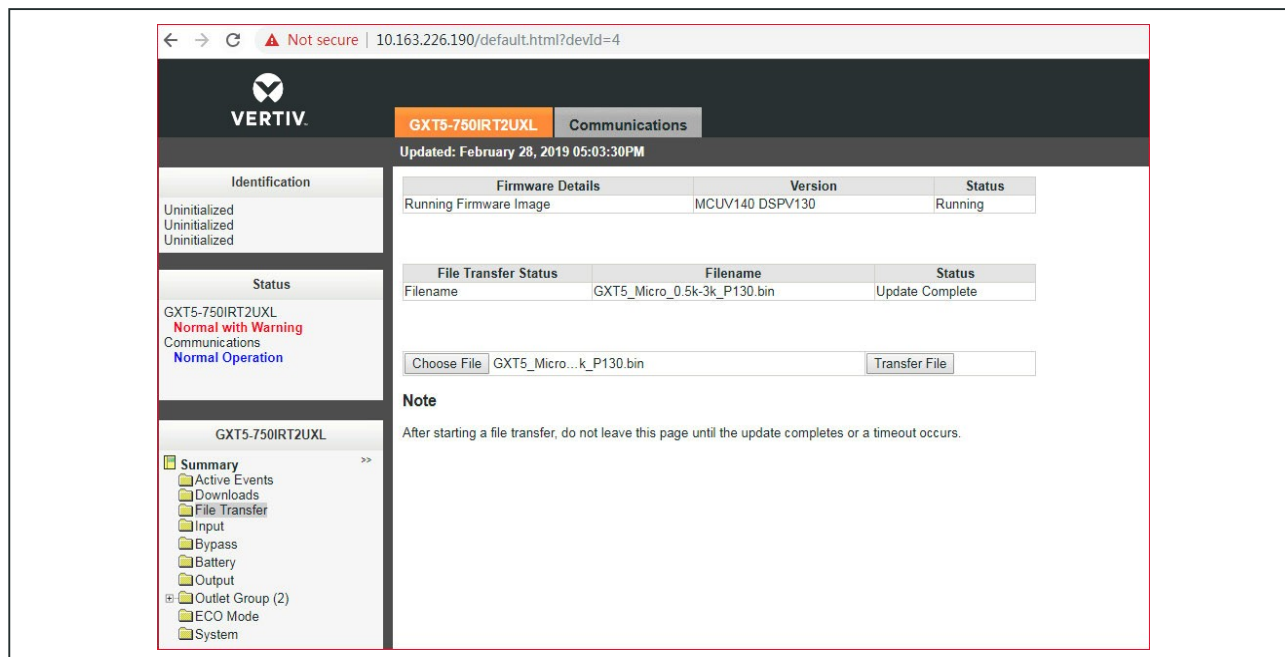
← → C ▲ Not secure | 10.163.226.190/default.html?devId=4

VERTIV.

GXT5-750IRT2UXL Communications

Updated: February 28, 2019 05:03:30PM

Identification

Uninitialized
Uninitialized
Uninitialized

Status

GXT5-750IRT2UXL
Normal with Warning
Communications
Normal Operation

GXT5-750IRT2UXL

Summary >>
Active Events
Downloads
File Transfer
Input
Bypass
Battery
Output
Outlet Group (2)
ECO Mode
System

| Firmware Details | Version | Status |
|---|---|---|
| Running Firmware Image | MCUV140 DSPV130 | Running |

| File Transfer Status | Filename | Status |
|---|---|---|
| Filename | GXT5_Micro_0.5k-3k_P130.bin | Update Complete |

Choose File GXT5_Micro…k_P130.bin Transfer File

Note

After starting a file transfer, do not leave this page until the update completes or a timeout occurs.